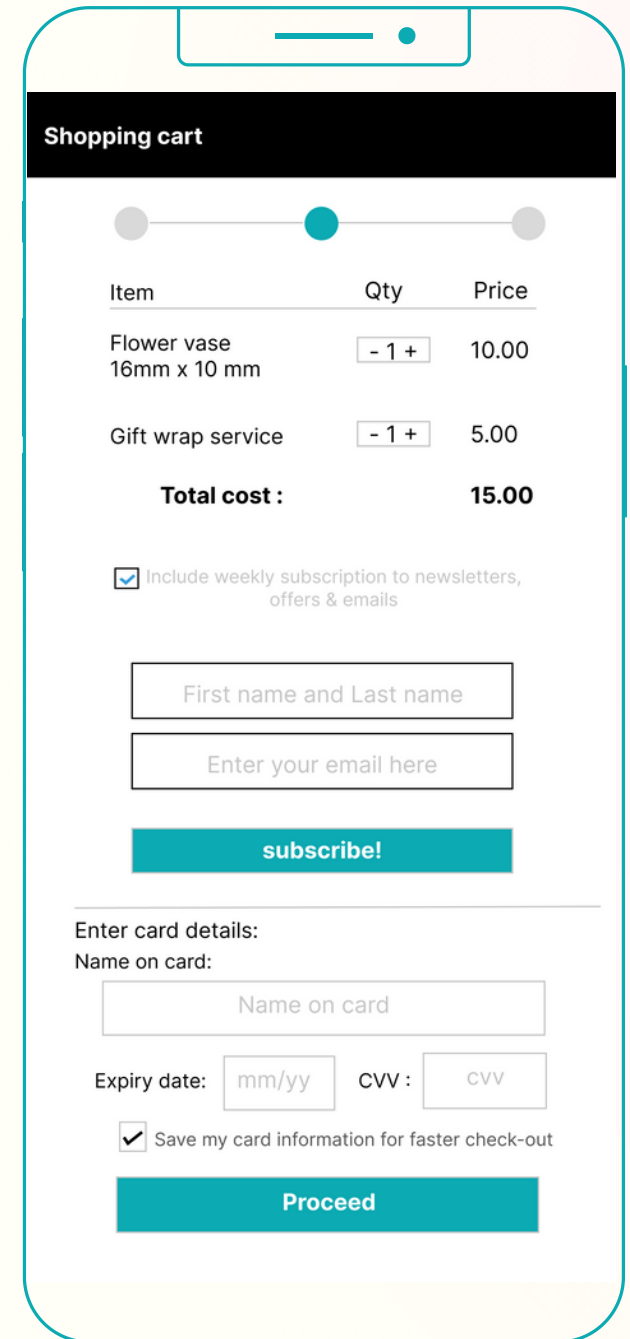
Shopping cart

| Item | Qty | Price |
|---|---|---|
| Flower vase 16mm x 10 mm | - 1 + | 10.00 |
| Gift wrap service | - 1 + | 5.00 |
| Total cost : | | 15.00 |

Include weekly subscription to newsletters, offers & emails

First name and Last name

Enter your email here

subscribe!

Enter card details:

Name on card:

Name on card

Expiry date: mm/yy CVV : cvv

Save my card information for faster check-out

Proceed